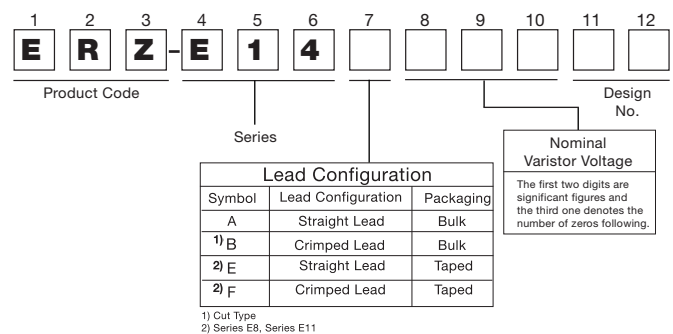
1 2 3 4 5 6 7 8 9 10 11 12

E R Z - E 1 4

Product Code

Series

Design No.

Nominal Varistor Voltage

The first two digits are significant figures and the third one denotes the number of zeros following.

Lead Configuration

| Symbol | Lead Configuration | Packaging |
|---|---|---|
| A | Straight Lead | Bulk |
| $^{1)}$ B | Crimped Lead | Bulk |
| $^{2)}$ E | Straight Lead | Taped |
| $^{2)}$ F | Crimped Lead | Taped |

1) Cut Type
2) Series E8, Series E11